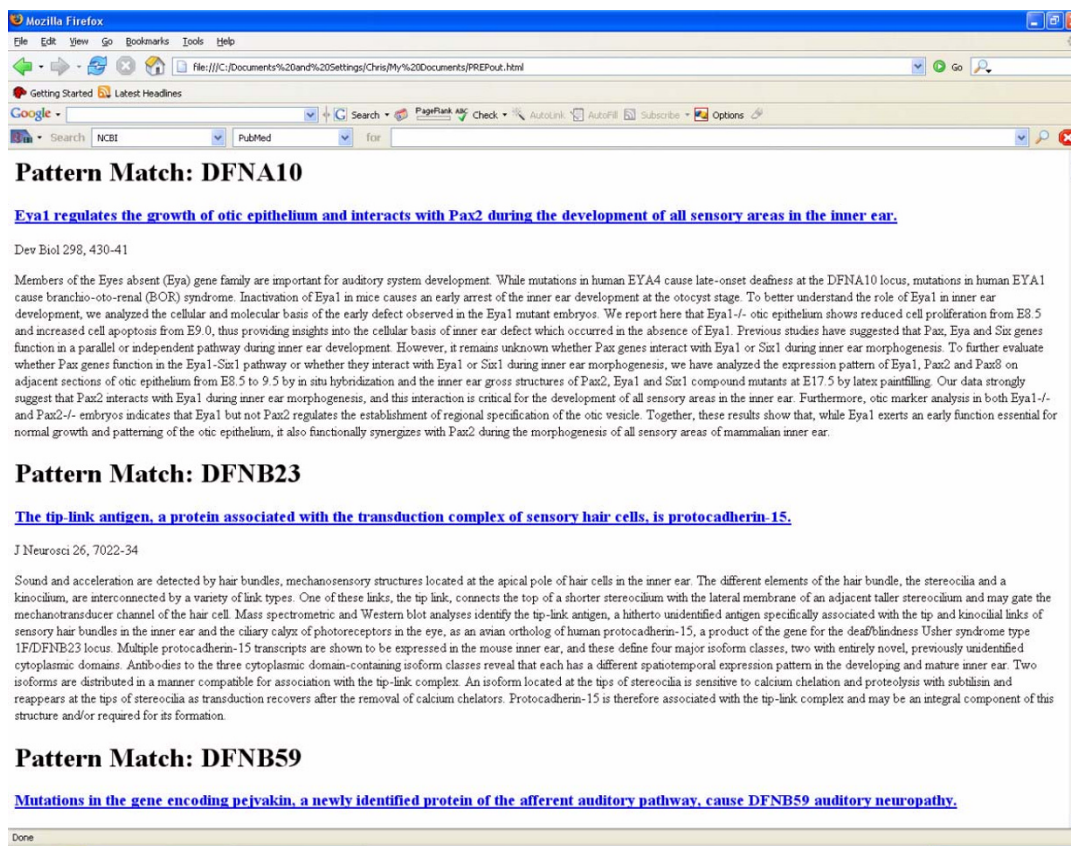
Mozilla Firefox

File Edit View Go Bookmarks Tools Help

file:///C:/Documents%20and%20Settings/Chris/My%20Documents/PREPout.html

Go

Getting Started Latest Headlines

Google Search PageRank Check AutoLink AutoFill Subscribe Options

Search NCBI PubMed for

Pattern Match: DFNA10

Eya1 regulates the growth of otic epithelium and interacts with Pax2 during the development of all sensory areas in the inner ear.

Dev Biol 298, 430-41

Members of the Eyes absent (Eya) gene family are important for auditory system development. While mutations in human EYA4 cause late-onset deafness at the DFNA10 locus, mutations in human EYA1 cause branchio-oto-renal (BOR) syndrome. Inactivation of Eya1 in mice causes an early arrest of the inner ear development at the otocyst stage. To better understand the role of Eya1 in inner ear development, we analyzed the cellular and molecular basis of the early defect observed in the Eya1 mutant embryos. We report here that Eya1-/- otic epithelium shows reduced cell proliferation from E8.5 and increased cell apoptosis from E9.0, thus providing insights into the cellular basis of inner ear defect which occurred in the absence of Eya1. Previous studies have suggested that Pax, Eya and Six genes function in a parallel or independent pathway during inner ear development. However, it remains unknown whether Pax genes interact with Eya1 or Six1 during inner ear morphogenesis. To further evaluate whether Pax genes function in the Eya1-Six1 pathway or whether they interact with Eya1 or Six1 during inner ear morphogenesis, we have analyzed the expression pattern of Eya1, Pax2 and Pax8 on adjacent sections of otic epithelium from E8.5 to 9.5 by in situ hybridization and the inner ear gross structures of Pax2, Eya1 and Six1 compound mutants at E17.5 by latex paintfilling. Our data strongly suggest that Pax2 interacts with Eya1 during inner ear morphogenesis, and this interaction is critical for the development of all sensory areas in the inner ear. Furthermore, otic marker analysis in both Eya1-/- and Pax2-/- embryos indicates that Eya1 but not Pax2 regulates the establishment of regional specification of the otic vesicle. Together, these results show that, while Eya1 exerts an early function essential for normal growth and patterning of the otic epithelium, it also functionally synergizes with Pax2 during the morphogenesis of all sensory areas of mammalian inner ear.

Pattern Match: DFNB23

The tip-link antigen, a protein associated with the transduction complex of sensory hair cells, is protocadherin-15.

J Neurosci 26, 7022-34

Sound and acceleration are detected by hair bundles, mechanosensory structures located at the apical pole of hair cells in the inner ear. The different elements of the hair bundle, the stereocilia and a kinocilium, are interconnected by a variety of link types. One of these links, the tip link, connects the top of a shorter stereocilium with the lateral membrane of an adjacent taller stereocilium and may gate the mechanotransducer channel of the hair cell. Mass spectrometric and Western blot analyses identify the tip-link antigen, a hitherto unidentified antigen specifically associated with the tip and kinocilial links of sensory hair bundles in the inner ear and the ciliary calyx of photoreceptors in the eye, as an avian ortholog of human protocadherin-15, a product of the gene for the deaf/blindness Usher syndrome type 1F/DFNB23 locus. Multiple protocadherin-15 transcripts are shown to be expressed in the mouse inner ear, and these define four major isoform classes, two with entirely novel, previously unidentified cytoplasmic domains. Antibodies to the three cytoplasmic domain-containing isoform classes reveal that each has a different spatiotemporal expression pattern in the developing and mature inner ear. Two isoforms are distributed in a manner compatible for association with the tip-link complex. An isoform located at the tips of stereocilia is sensitive to calcium chelation and proteolysis with subtilisin and reappears at the tips of stereocilia as transduction recovers after the removal of calcium chelators. Protocadherin-15 is therefore associated with the tip-link complex and may be an integral component of this structure and/or required for its formation.

Pattern Match: DFNB59

Mutations in the gene encoding pejvakin, a newly identified protein of the afferent auditory pathway, cause DFNB59 auditory neuropathy.

Done